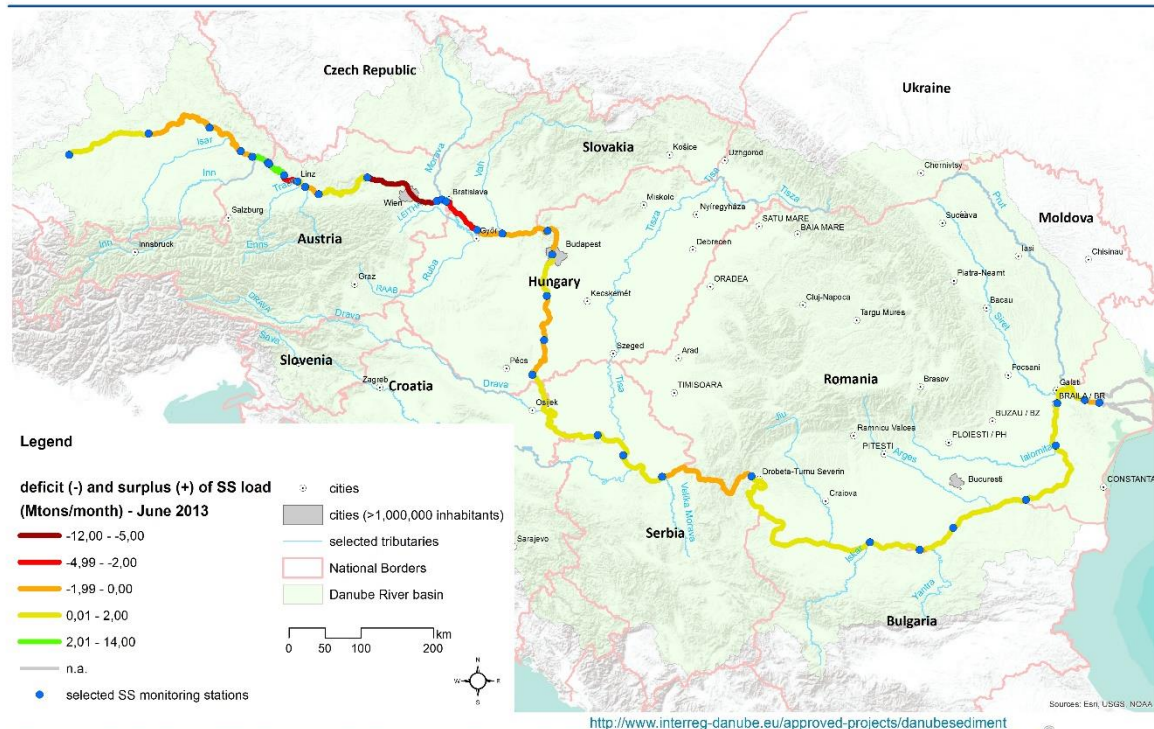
Czech Republic
Ukraine
Slovakia
Moldova
Košice
Uzhgorod
Chernivtsy
Isar
Linz
Morava
Vah
Tisza
Miskolc
Inn
Traun
Wien
Bratislava
Nyíregyháza
SATU MARE
BAIA MARE
Suceava
Prut
Salzburg
Leitha
Győr
Budapest
Debrecen
Iasi
Chisinau
Austria
Innsbruck
Inn
Enns
Tisza
ORADEA
Piatra-Neamt
Graz
Raba
Hungary
Kecskemét
Bacau
RAAB
Cluj-Napoca
Targu Mures
Siret
Drava
Slovenia
Sava
Szeged
Pécs
Arad
Focsani
Zagreb
Croatia
Drava
Tisa
TIMISOARA
Romania
Brasov
Galati
BRAILA / BR
Osijek
Ramnicu Valcea
BUZAU / BZ
Jiu
PITESTI
PLOIESTI / PH
Arges
Ialomita
Drobeta-Turnu Severin
Bucuresti
CONSTANTA
Craiova
Sarajevo
Serbia
Velika Morava
Iskar
Yantra
Bulgaria

Legend
deficit (-) and surplus (+) of SS load (Mtons/month) - June 2013
-12,00 - -5,00
-4,99 - -2,00
-1,99 - 0,00
0,01 - 2,00
2,01 - 14,00
n.a.
selected SS monitoring stations
cities
cities (>1,000,000 inhabitants)
selected tributaries
National Borders
Danube River basin
km
0 50 100 200
N
W E
S
Sources: Esri, USGS, NOAA
http://www.interreg-danube.eu/approved-projects/danubesediment